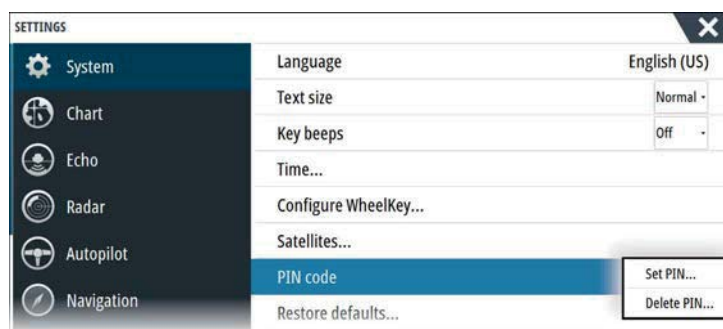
SETTINGS

System
Chart
Echo
Radar
Autopilot
Navigation

Language English (US)
Text size Normal
Key beeps Off
Time...
Configure WheelKey...
Satellites...
PIN code
Restore defaults...

Set PIN...
Delete PIN...